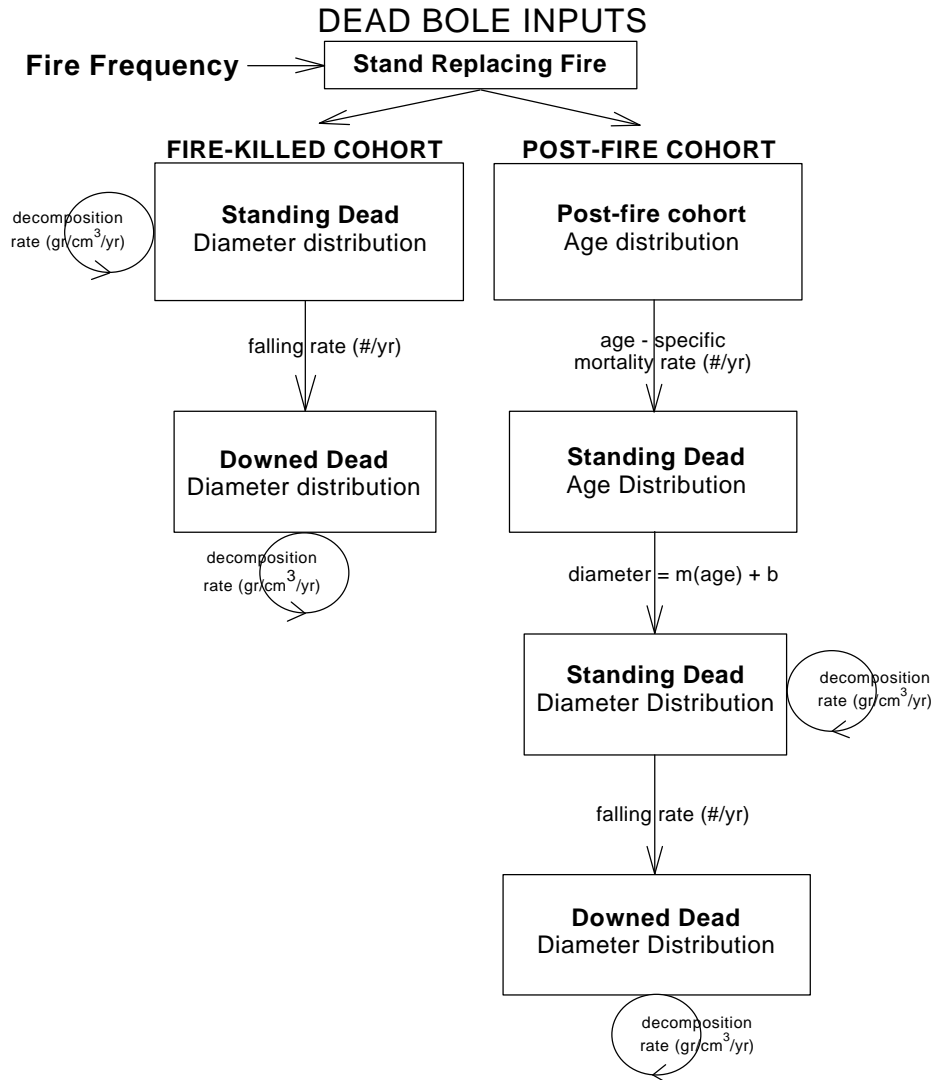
DEAD BOLE INPUTS

Fire Frequency

Stand Replacing Fire

FIRE-KILLED COHORT

POST-FIRE COHORT

decomposition rate (gr/cm$^3$/yr)

Standing Dead
Diameter distribution

Post-fire cohort
Age distribution

falling rate (#/yr)

age - specific mortality rate (#/yr)

Downed Dead
Diameter distribution

Standing Dead
Age Distribution

decomposition rate (gr/cm$^3$/yr)

diameter = m(age) + b

Standing Dead
Diameter Distribution

decomposition rate (gr/cm$^3$/yr)

falling rate (#/yr)

Downed Dead
Diameter Distribution

decomposition rate (gr/cm$^3$/yr)